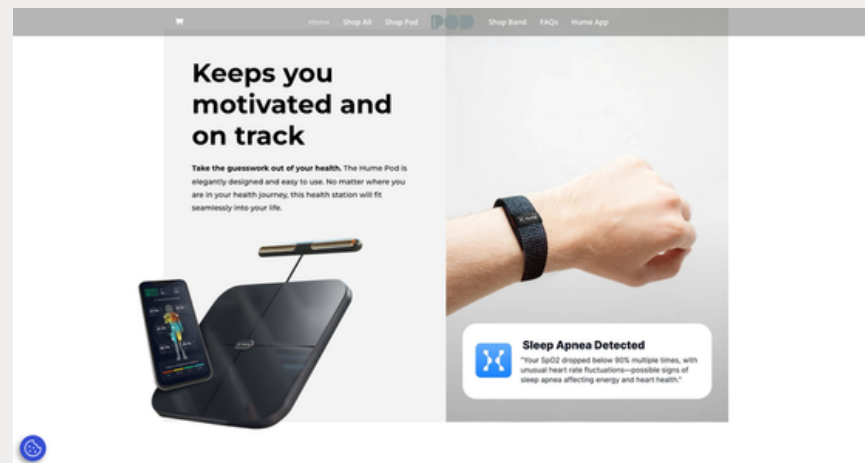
Home Shop All Shop Pod POD Shop Band FAQs Hume App

Keeps you motivated and on track

Take the guesswork out of your health. The Hume Pod is elegantly designed and easy to use. No matter where you are in your health journey, this health station will fit seamlessly into your life.

Sleep Apnea Detected

"Your SpO2 dropped below 90% multiple times, with unusual heart rate fluctuations—possible signs of sleep apnea affecting energy and heart health."